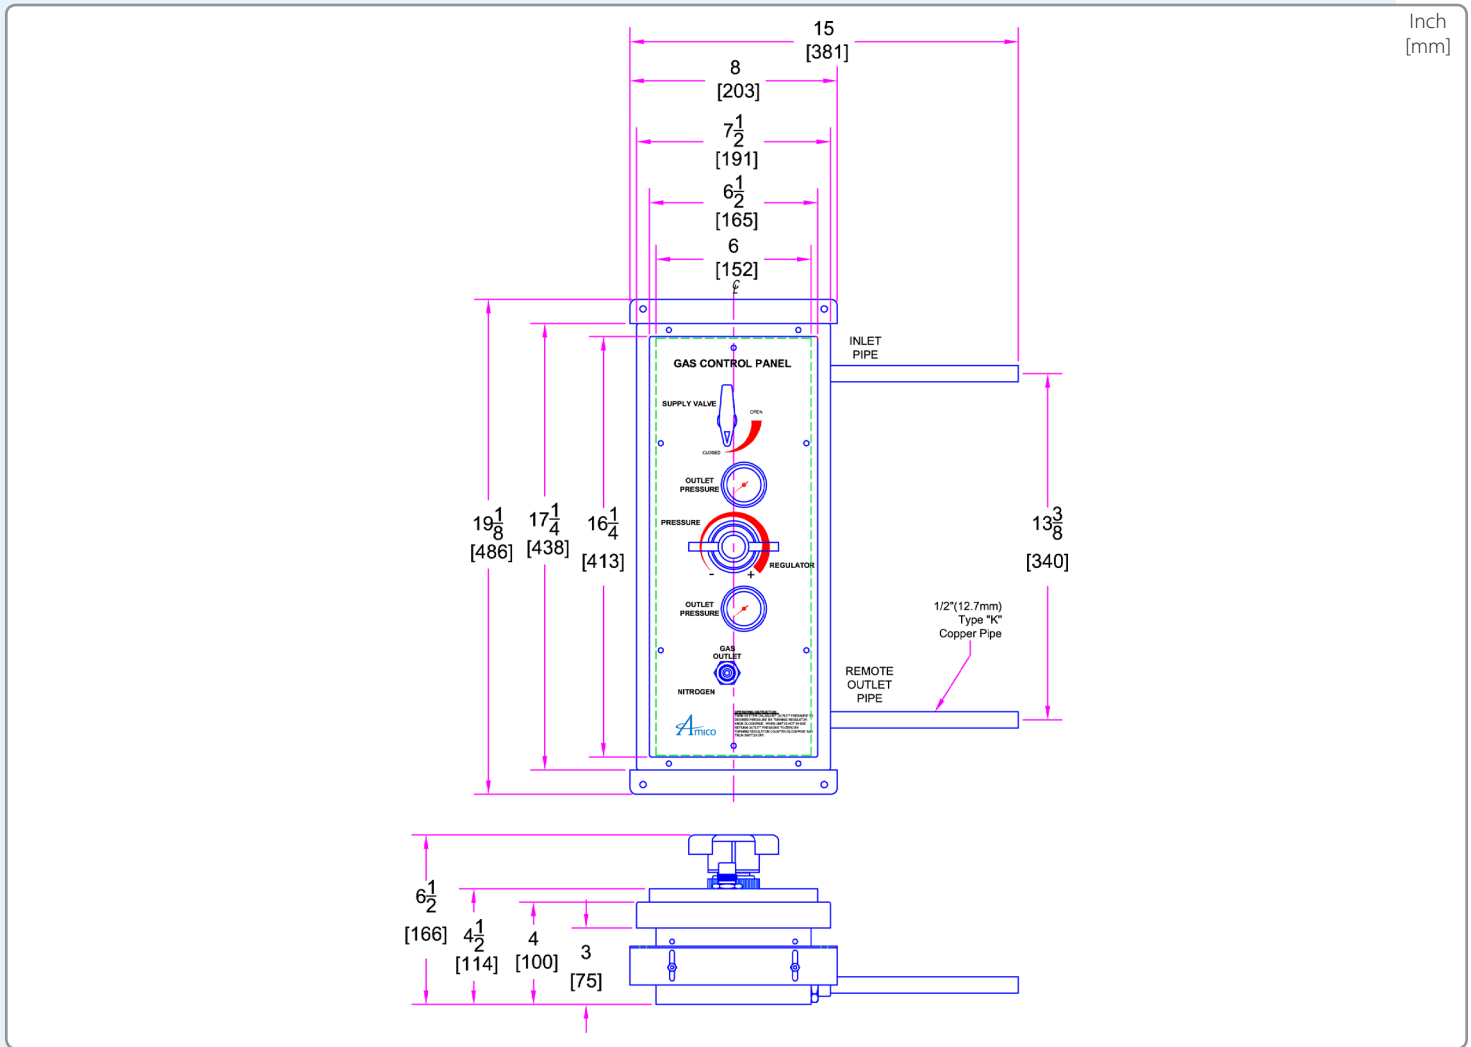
Inch
[mm]

15
[381]

8
[203]

$7\frac{1}{2}$
[191]

$6\frac{1}{2}$
[165]

6
[152]

℄

GAS CONTROL PANEL

SUPPLY VALVE

OPEN

CLOSED

OUTLET PRESSURE

PRESSURE

REGULATOR

-
+

OUTLET PRESSURE

GAS OUTLET

NITROGEN

Amico

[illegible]

INLET PIPE

$19\frac{1}{8}$
[486]

$17\frac{1}{4}$
[438]

$16\frac{1}{4}$
[413]

$13\frac{3}{8}$
[340]

1/2"(12.7mm)
Type "K"
Copper Pipe

REMOTE OUTLET PIPE

$6\frac{1}{2}$
[166]

$4\frac{1}{2}$
[114]

4
[100]

3
[75]